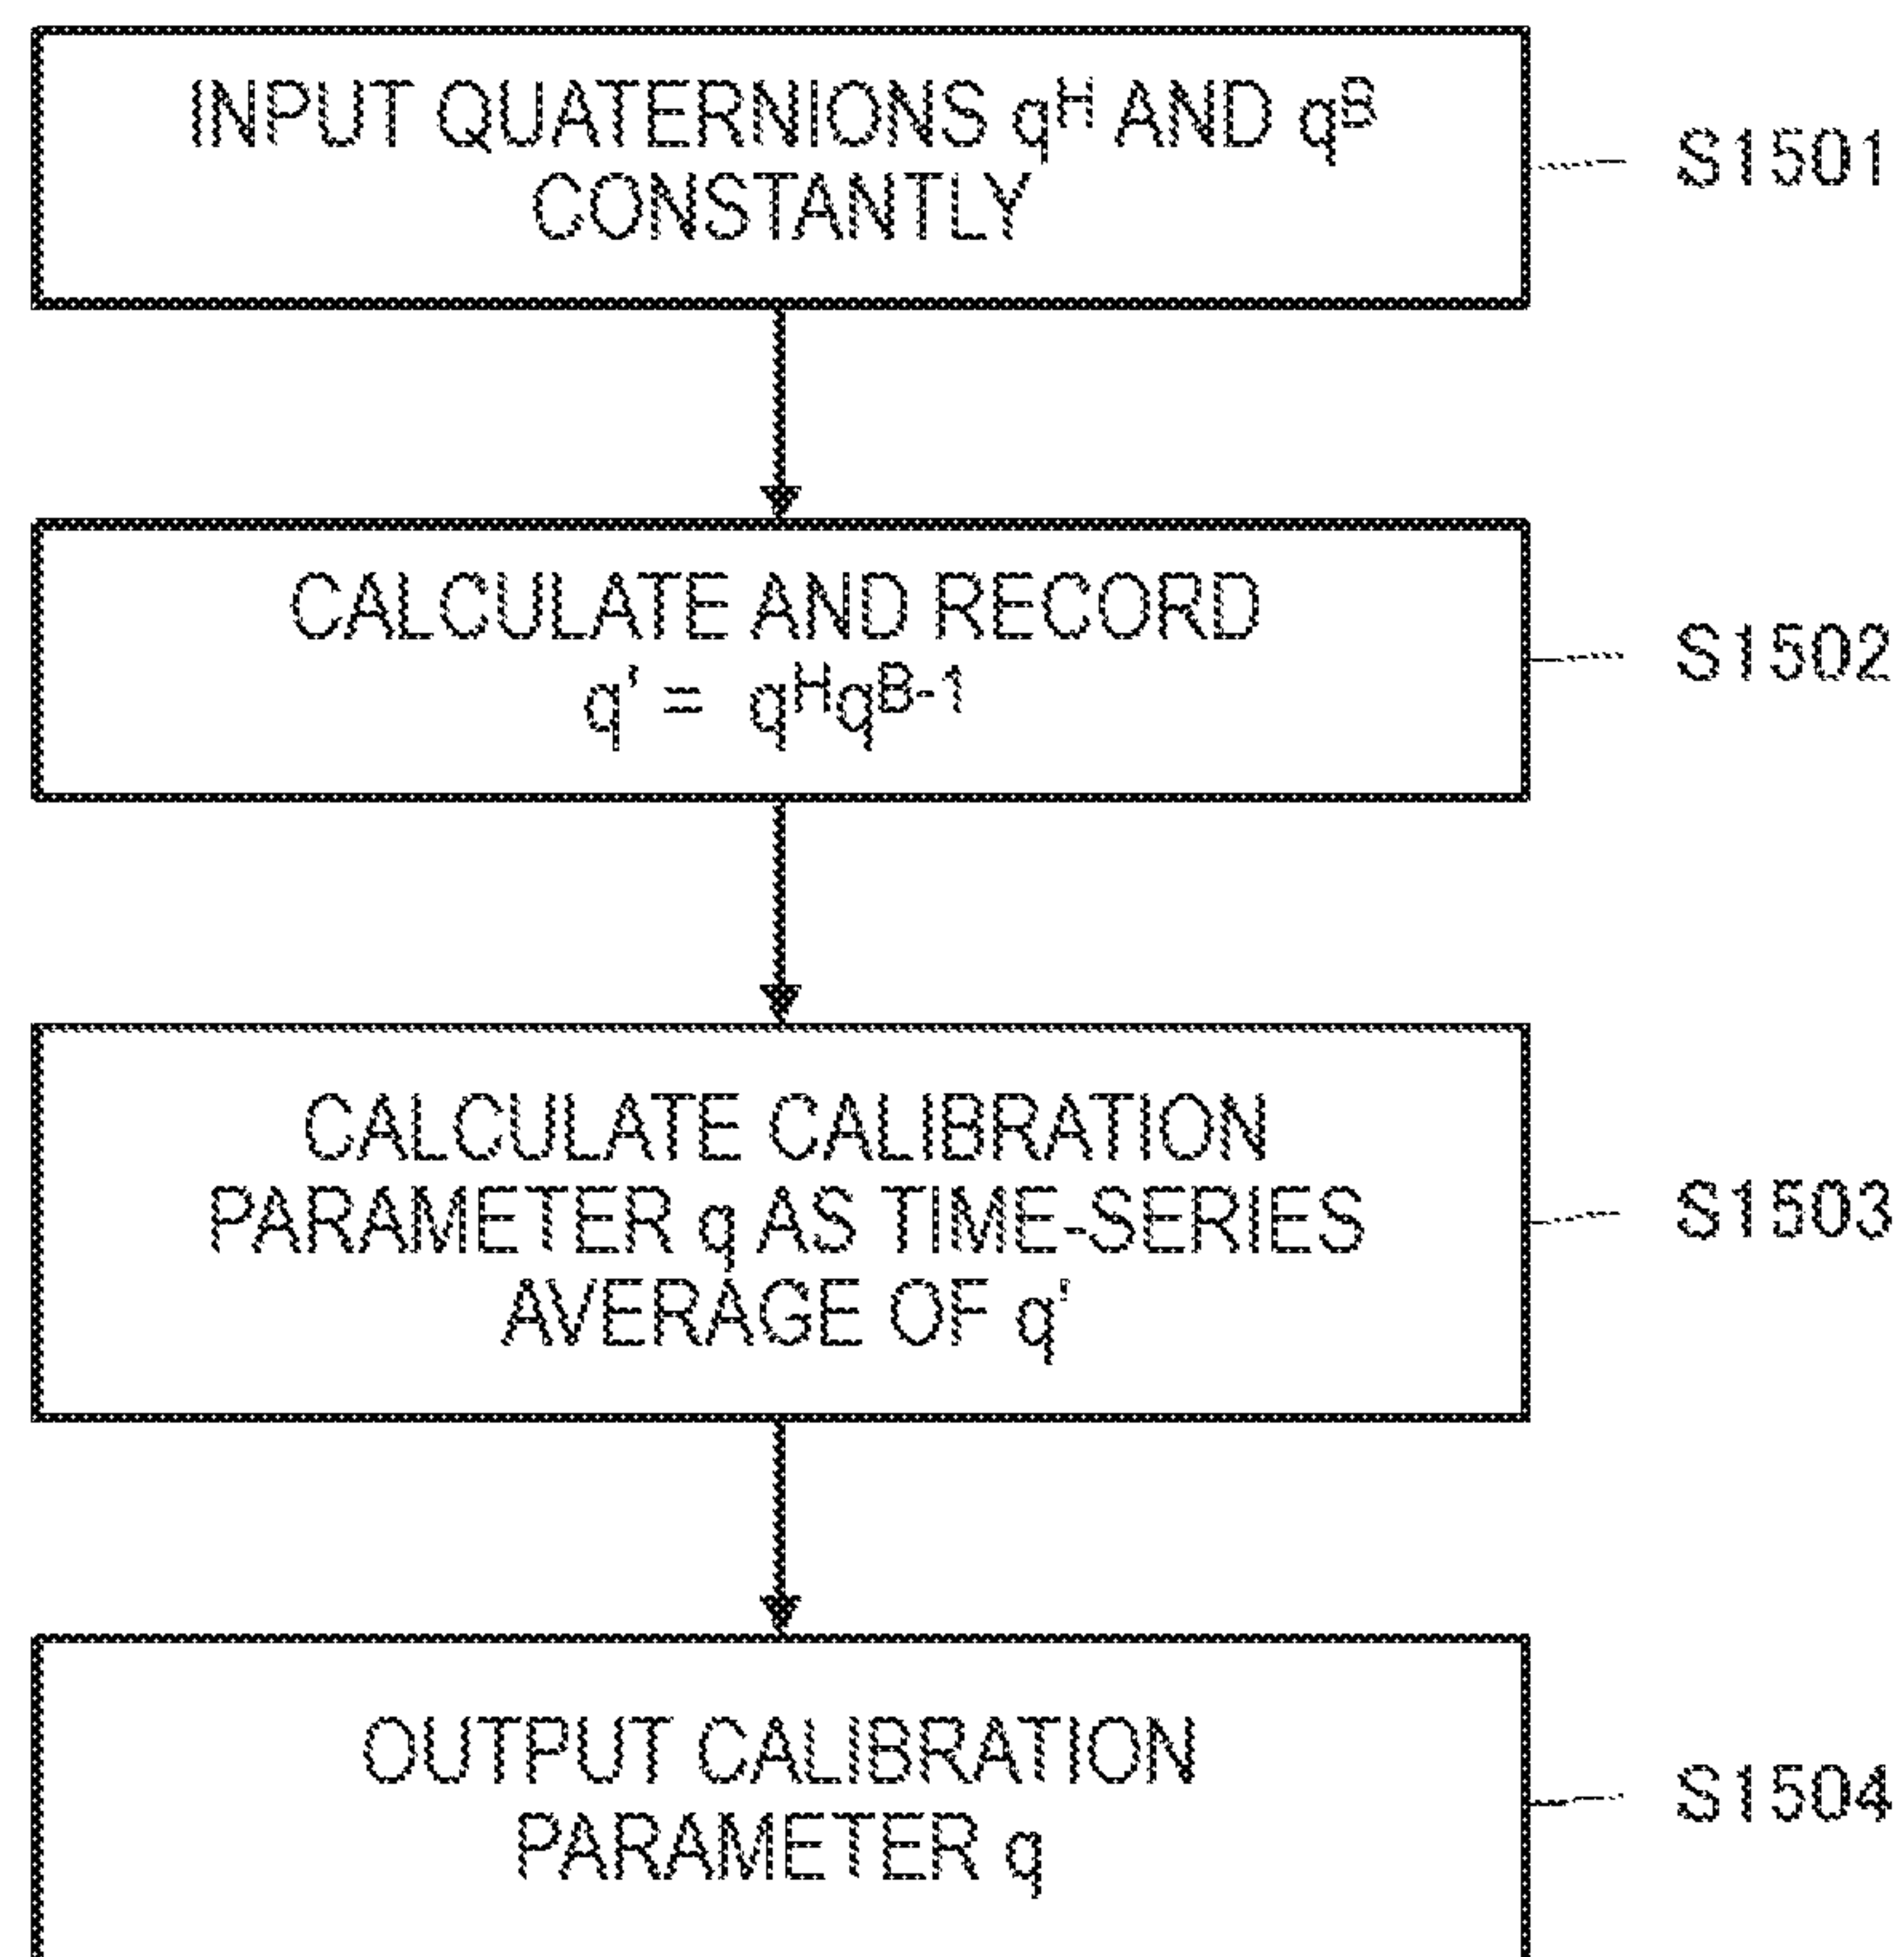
INPUT QUATERNIONS $q^H$ AND $q^B$ CONSTANTLY

S1501

CALCULATE AND RECORD $q' = q^H q^{B-1}$

S1502

CALCULATE CALIBRATION PARAMETER q AS TIME-SERIES AVERAGE OF q'

S1503

OUTPUT CALIBRATION PARAMETER q

S1504